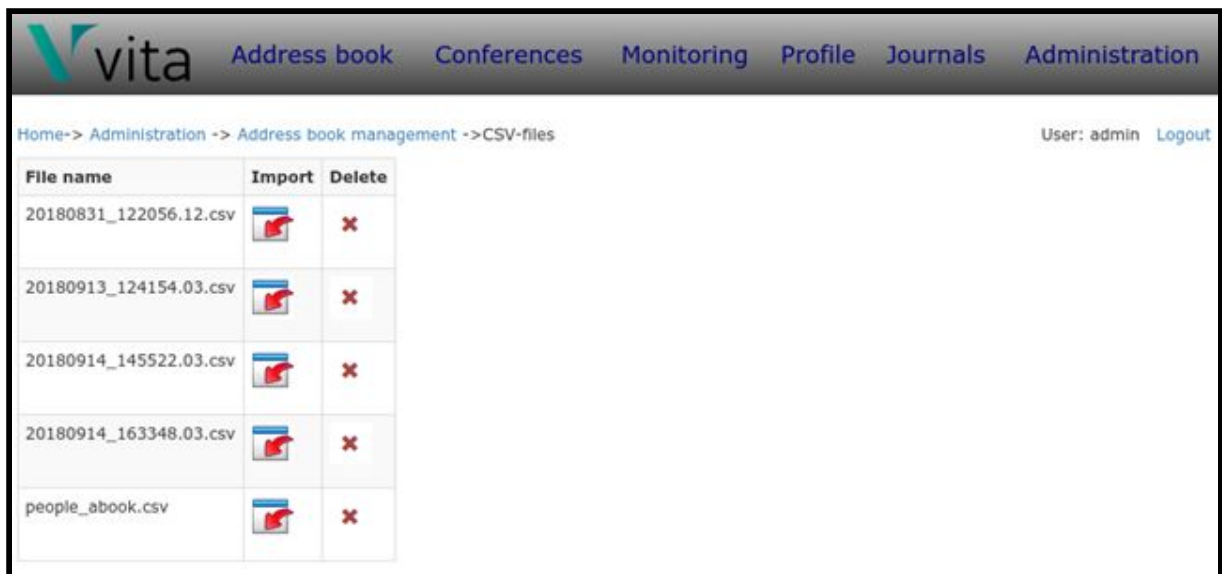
vita Address book Conferences Monitoring Profile Journals Administration

Home-> Administration -> Address book management ->CSV-files

User: admin Logout

| File name | Import | Delete |
|---|---|---|
| 20180831_122056.12.csv | | |
| 20180913_124154.03.csv | | |
| 20180914_145522.03.csv | | |
| 20180914_163348.03.csv | | |
| people_abook.csv | | |